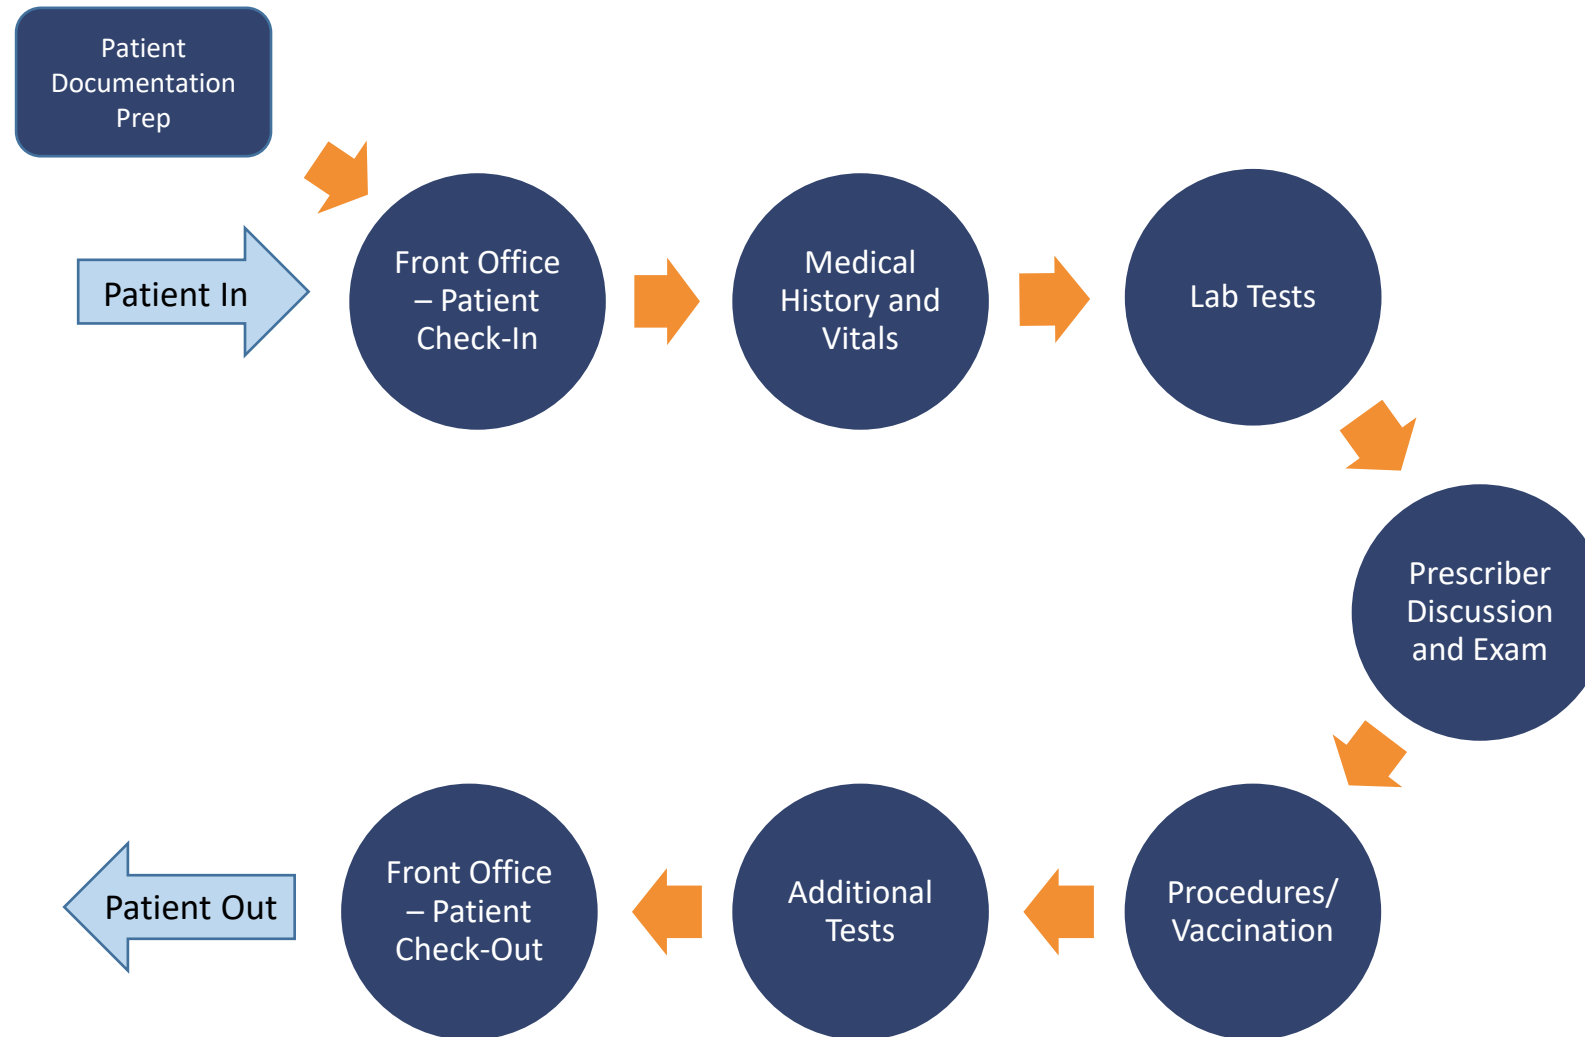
Patient Documentation Prep

Patient In

Front Office – Patient Check-In

Medical History and Vitals

Lab Tests

Prescriber Discussion and Exam

Procedures/ Vaccination

Additional Tests

Front Office – Patient Check-Out

Patient Out